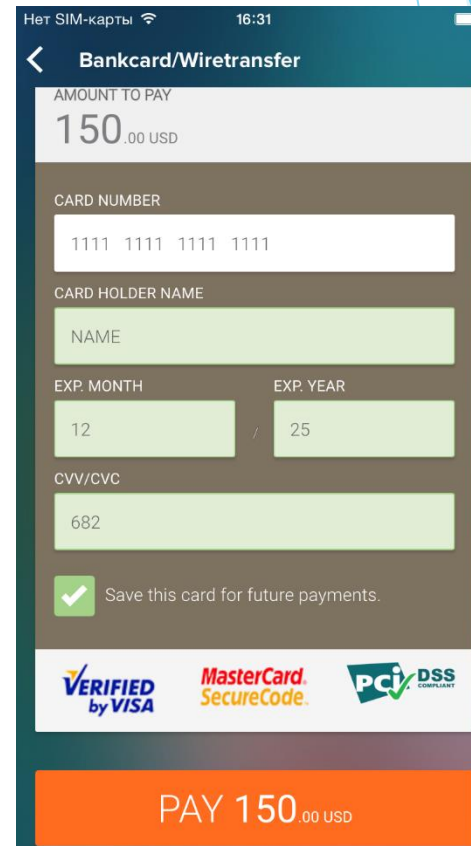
Нет SIM-карты 16:31

Bankcard/Wiretransfer

AMOUNT TO PAY
150.00 USD

CARD NUMBER
1111 1111 1111 1111

CARD HOLDER NAME
NAME

EXP. MONTH
12

/

EXP. YEAR
25

CVV/CVC
682

Save this card for future payments.

VERIFIED by VISA

MasterCard. SecureCode.

PCI DSS COMPLIANT

PAY 150.00 USD